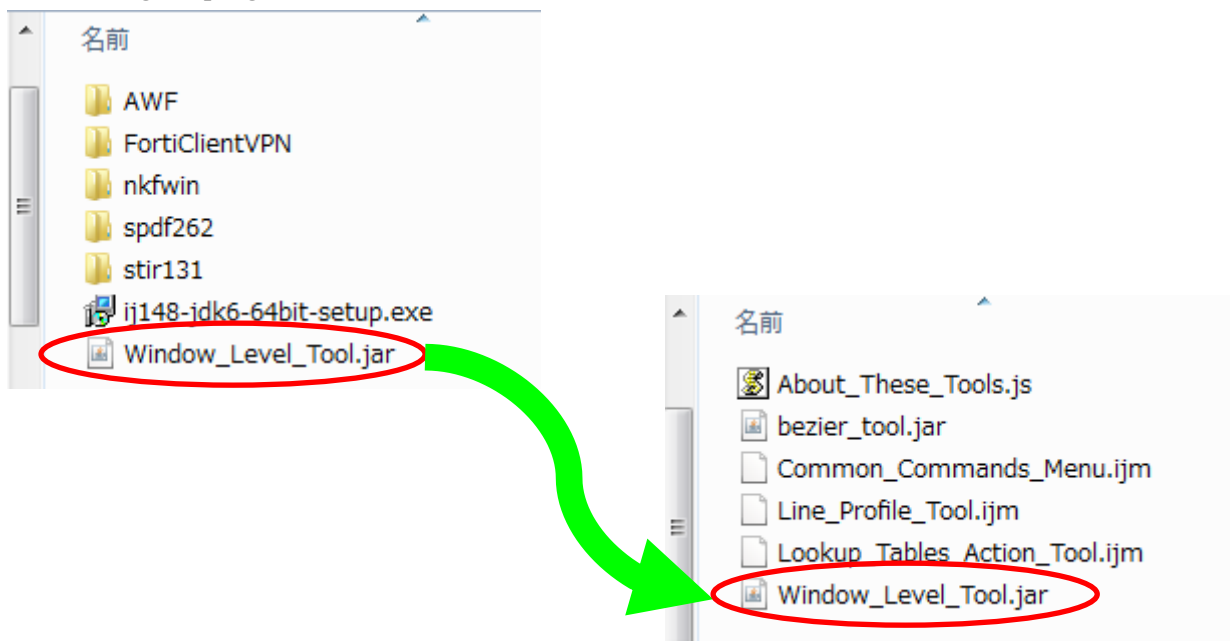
名前

AWF
FortiClientVPN
nkfwin
spdf262
stir131
ij148-jdk6-64bit-setup.exe
Window_Level_Tool.jar

名前

About_These_Tools.js
bezier_tool.jar
Common_Commands_Menu.ijm
Line_Profile_Tool.ijm
Lookup_Tables_Action_Tool.ijm
Window_Level_Tool.jar